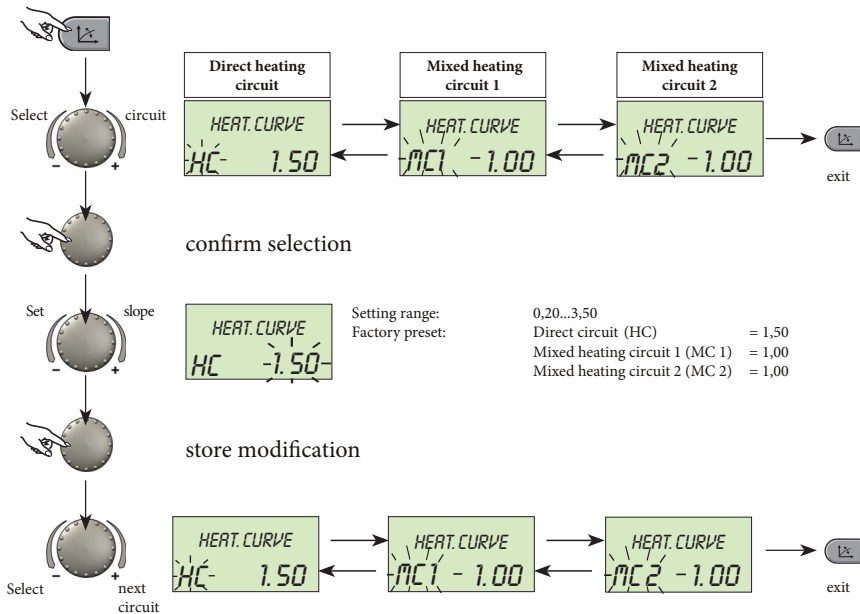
Direct heating circuit

Mixed heating circuit 1

Mixed heating circuit 2

Select circuit

HEAT. CURVE
HC 1.50

HEAT. CURVE
MC1 - 1.00

HEAT. CURVE
MC2 - 1.00

exit

confirm selection

Set slope

HEAT. CURVE
HC -1.50-

Setting range: 0,20...3,50
Factory preset: Direct circuit (HC) = 1,50
Mixed heating circuit 1 (MC 1) = 1,00
Mixed heating circuit 2 (MC 2) = 1,00

store modification

Select next circuit

HEAT. CURVE
HC 1.50

HEAT. CURVE
MC1 - 1.00

HEAT. CURVE
MC2 - 1.00

exit